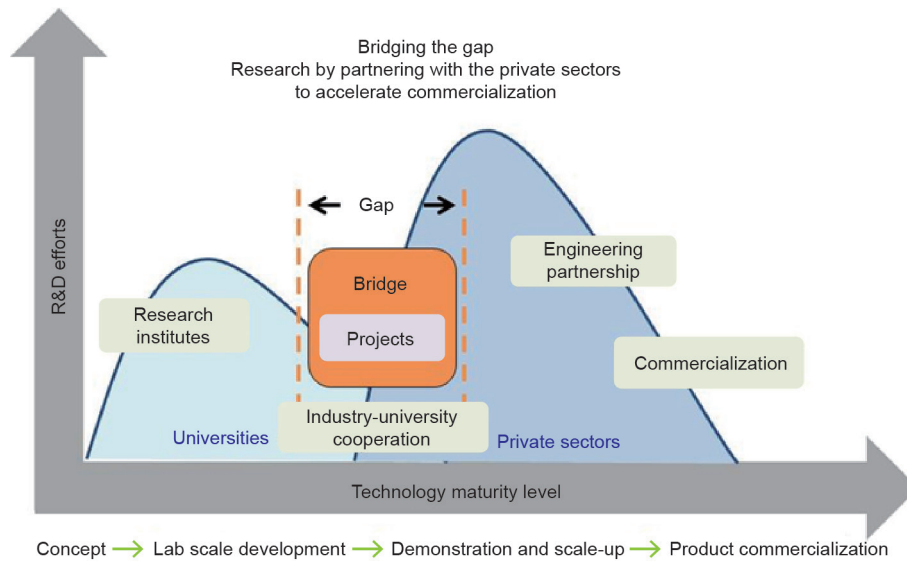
Bridging the gap
Research by partnering with the private sectors to accelerate commercialization

R&D efforts

Gap

Bridge

Projects

Research institutes

Engineering partnership

Commercialization

Universities

Industry-university cooperation

Private sectors

Technology maturity level

Concept → Lab scale development → Demonstration and scale-up → Product commercialization